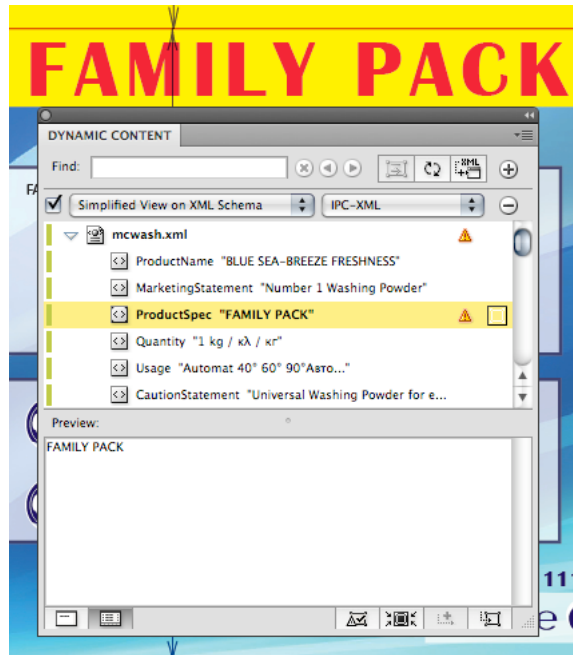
FAMILY PACK

DYNAMIC CONTENT

Find:

XML

Simplified View on XML Schema

IPC-XML

mcwash.xml

ProductName "BLUE SEA-BREEZE FRESHNESS"

MarketingStatement "Number 1 Washing Powder"

ProductSpec "FAMILY PACK"

Quantity "1 kg / κλ / кг"

Usage "Automat 40° 60° 90°Авто..."

CautionStatement "Universal Washing Powder for e...

Preview:

FAMILY PACK